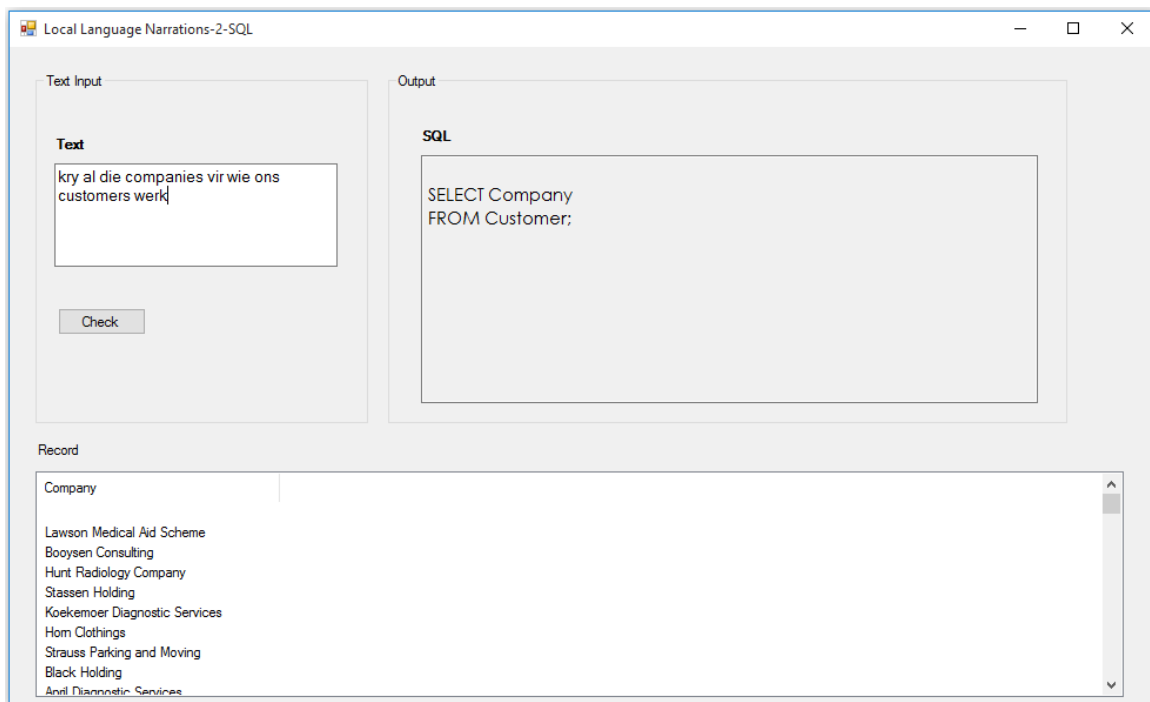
Local Language Narrations-2-SQL

Text Input

Text

kry al die companies vir wie ons customers werk

Check

Output

SQL

SELECT Company
FROM Customer;

Record

Company

Lawson Medical Aid Scheme
Booysen Consulting
Hunt Radiology Company
Stassen Holding
Koekemoer Diagnostic Services
Horn Clothings
Strauss Parking and Moving
Black Holding
April Diagnostic Services